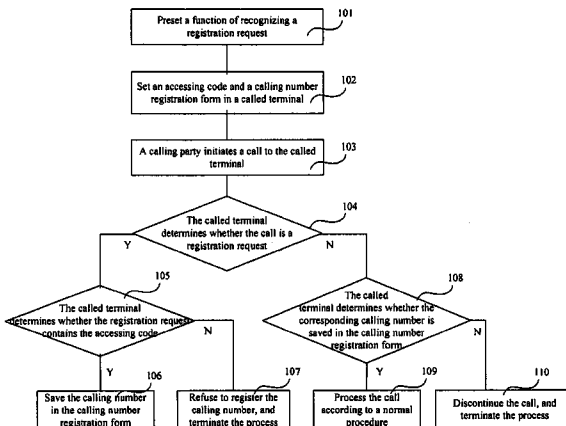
Preset a function of recognizing a registration request

101

Set an accessing code and a calling number registration form in a called terminal

102

A calling party initiates a call to the called terminal

103

The called terminal determines whether the call is a registration request

104

Y

N

105

The called terminal determines whether the registration request contains the accessing code

N

108

The called terminal determines whether the corresponding calling number is saved in the calling number registration form

N

Y

106

Y

109

Save the calling number in the calling number registration form

107

Refuse to register the calling number, and terminate the process

Process the call according to a normal procedure

110

Discontinue the call, and terminate the process